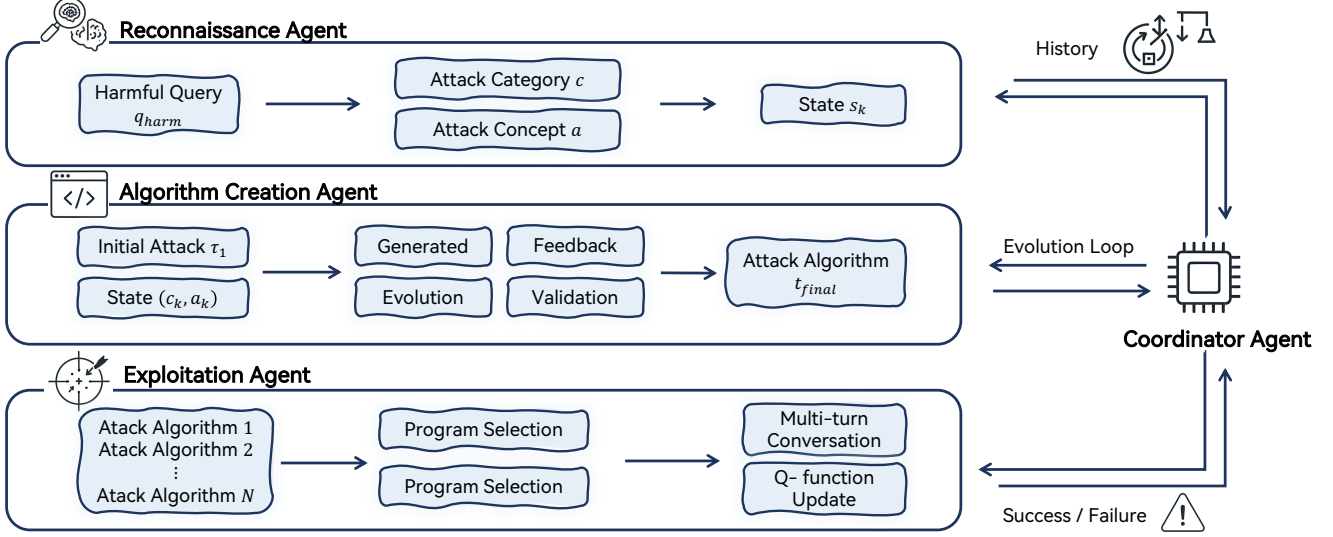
Reconnaissance Agent

Harmful Query $q_{harm}$

Attack Category $c$

Attack Concept $a$

State $s_k$

History

Algorithm Creation Agent

Initial Attack $\tau_1$

State $(c_k, a_k)$

Generated

Evolution

Feedback

Validation

Attack Algorithm $t_{final}$

Evolution Loop

Coordinator Agent

Exploitation Agent

Atack Algorithm 1
Atack Algorithm 2
⋮
Atack Algorithm $N$

Program Selection

Program Selection

Multi-turn Conversation

Q- function Update

Success / Failure